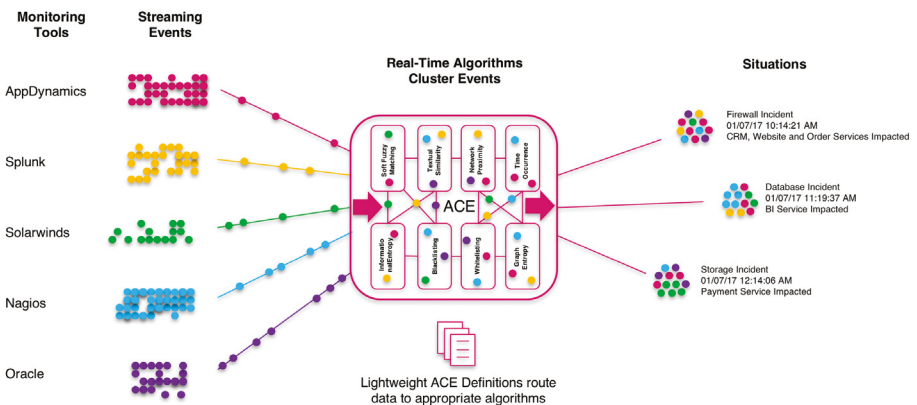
Monitoring Tools

Streaming Events

AppDynamics

Splunk

Solarwinds

Nagios

Oracle

Real-Time Algorithms Cluster Events

Soft Fuzzy Matching

Textual Similarity

Network Proximity

Time Occurrence

ACE

InformationalEntropy

Blacklisting

Whitelisting

Graph Entropy

Lightweight ACE Definitions route data to appropriate algorithms

Situations

Firewall Incident
01/07/17 10:14:21 AM
CRM, Website and Order Services Impacted

Database Incident
01/07/17 11:19:37 AM
BI Service Impacted

Storage Incident
01/07/17 12:14:06 AM
Payment Service Impacted